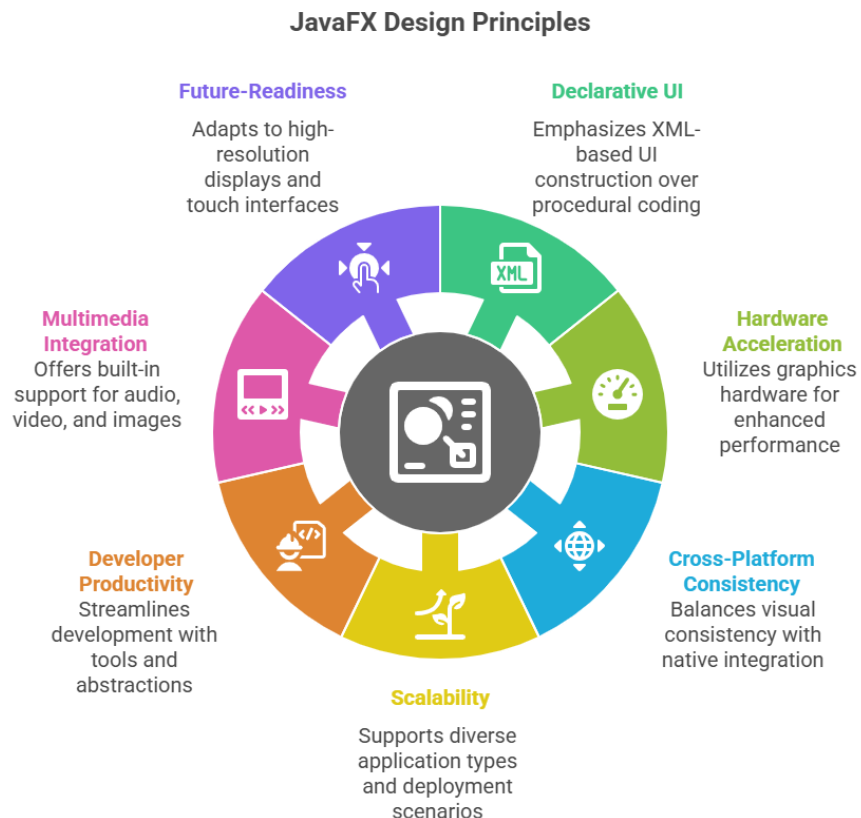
JavaFX Design Principles

Future-Readiness

Adapts to high-resolution displays and touch interfaces

Declarative UI

Emphasizes XML-based UI construction over procedural coding

XML

Multimedia Integration

Offers built-in support for audio, video, and images

Hardware Acceleration

Utilizes graphics hardware for enhanced performance

Developer Productivity

Streamlines development with tools and abstractions

Cross-Platform Consistency

Balances visual consistency with native integration

Scalability

Supports diverse application types and deployment scenarios